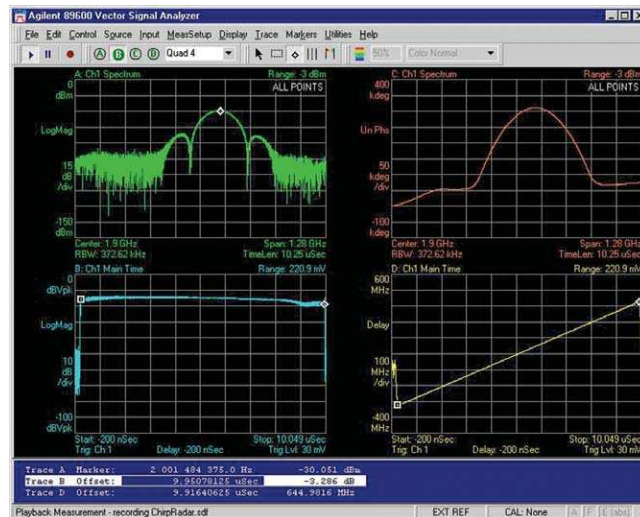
Agilent 89600 Vector Signal Analyzer

File Edit Control Source Input MeasSetup Display Trace Markers Utilities Help

A B C D Quad 4

50% Color Normal

A: Ch1 Spectrum Range: -3 dBm
ALL POINTS
0
dBm
LogMag
15
dB
/div
-150
dBm
Center: 1.9 GHz Span: 1.28 GHz
RBW: 372.62 kHz TimeLen: 10.25 uSec

C: Ch1 Spectrum Range: -3 dBm
ALL POINTS
400
kdeg
Un Phs
50
kdeg
/div
-100
kdeg
Center: 1.9 GHz Span: 1.28 GHz
RBW: 372.62 kHz TimeLen: 10.25 uSec

B: Ch1 Main Time Range: 220.9 mV
0
dBVpk
LogMag
10
dB
/div
-100
dBVpk
Start: -200 nSec Stop: 10.049 uSec
Trig: Ch 1 Delay: -200 nSec Trig Lvl: 30 mV

D: Ch1 Main Time Range: 220.9 mV
600
MHz
Delay
100
MHz
/div
-400
MHz
Start: -200 nSec Stop: 10.049 uSec
Trig: Ch 1 Delay: -200 nSec Trig Lvl: 30 mV

| Trace A | Marker: | 2 001 484 375.0 Hz | -30.051 dBm |
|---|---|---|---|
| Trace B | Offset: | 9.95078125 uSec | -3.286 dB |
| Trace D | Offset: | 9.91640625 uSec | 644.9816 MHz |

Playback Measurement - recording ChirpRadar.sdf EXT REF CAL: None